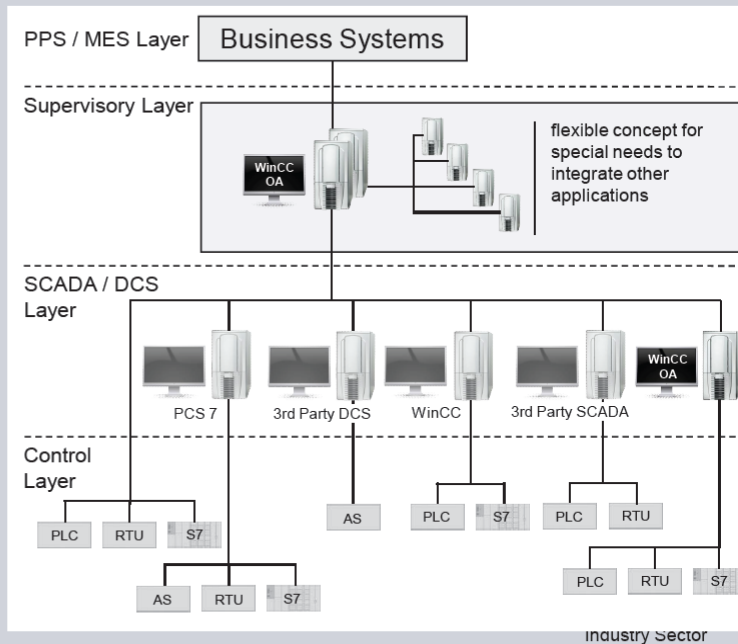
PPS / MES Layer
Business Systems

Supervisory Layer
WinCC OA
flexible concept for special needs to integrate other applications

SCADA / DCS Layer
PCS 7
3rd Party DCS
WinCC
3rd Party SCADA
WinCC OA

Control Layer
PLC
RTU
S7
AS
PLC
S7
PLC
RTU
AS
RTU
S7
PLC
RTU
S7

Industry Sector